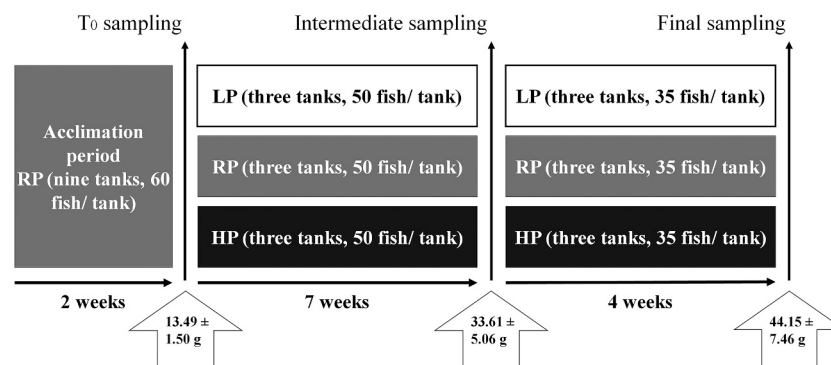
T$_0$ sampling

Intermediate sampling

Final sampling

Acclimation period RP (nine tanks, 60 fish/ tank)

LP (three tanks, 50 fish/ tank)

RP (three tanks, 50 fish/ tank)

HP (three tanks, 50 fish/ tank)

LP (three tanks, 35 fish/ tank)

RP (three tanks, 35 fish/ tank)

HP (three tanks, 35 fish/ tank)

2 weeks

13.49 ± 1.50 g

7 weeks

33.61 ± 5.06 g

4 weeks

44.15 ± 7.46 g